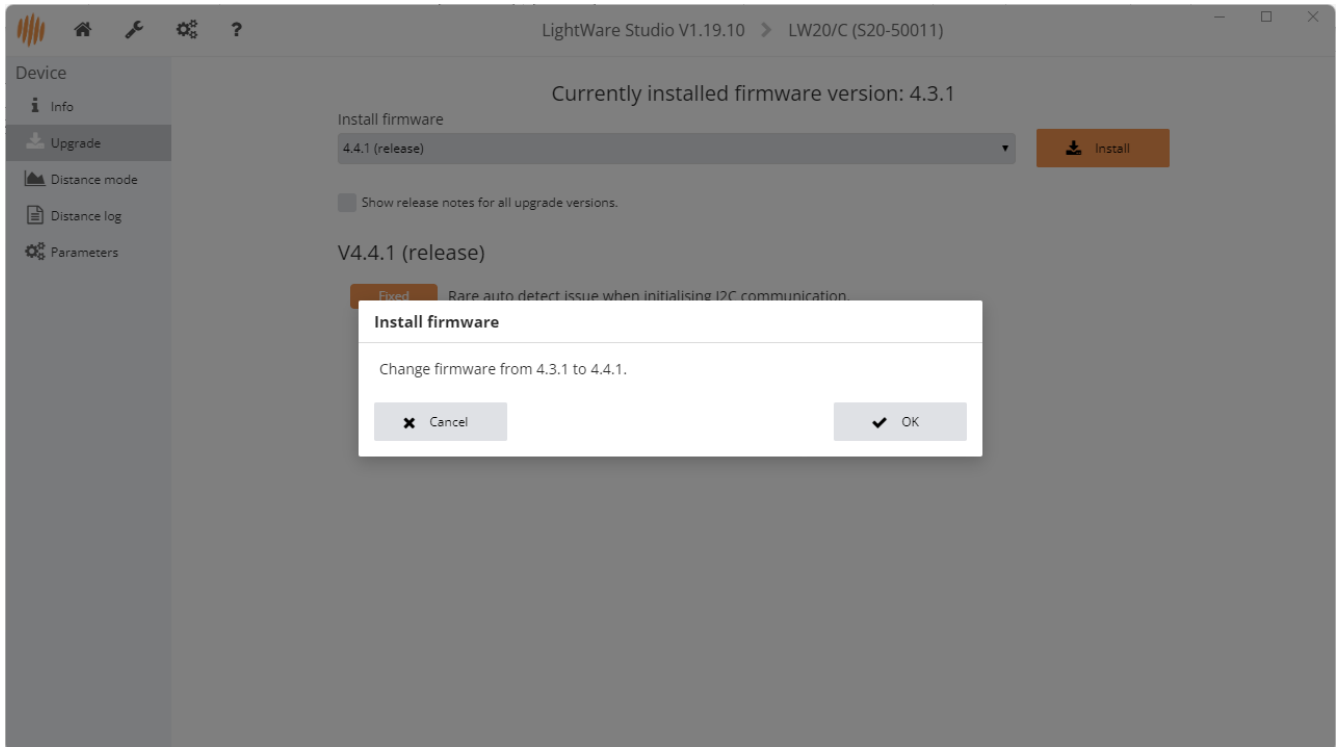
LightWare Studio V1.19.10 > LW20/C (S20-50011)

Device
Info
Upgrade
Distance mode
Distance log
Parameters

Currently installed firmware version: 4.3.1

Install firmware
4.4.1 (release)
Install

Show release notes for all upgrade versions.

V4.4.1 (release)

Fixed Rare auto detect issue when initialising I2C communication.

Install firmware

Change firmware from 4.3.1 to 4.4.1.

Cancel
OK